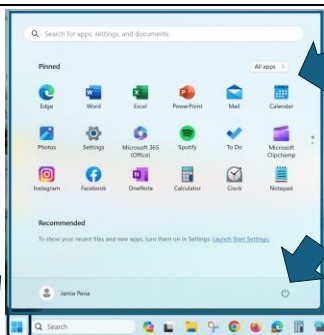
Search for apps, settings, and documents

Pinned

All apps >

Edge
Word
Excel
PowerPoint
Mail
Calendar
Photos
Settings
Microsoft 365 (Office)
Spotify
To Do
Microsoft Clipchamp
Instagram
Facebook
OneNote
Calculator
Clock
Notepad

Recommended

To show your recent files and new apps, turn them on in Settings. Launch Start Settings.

Jamie Pena

Search